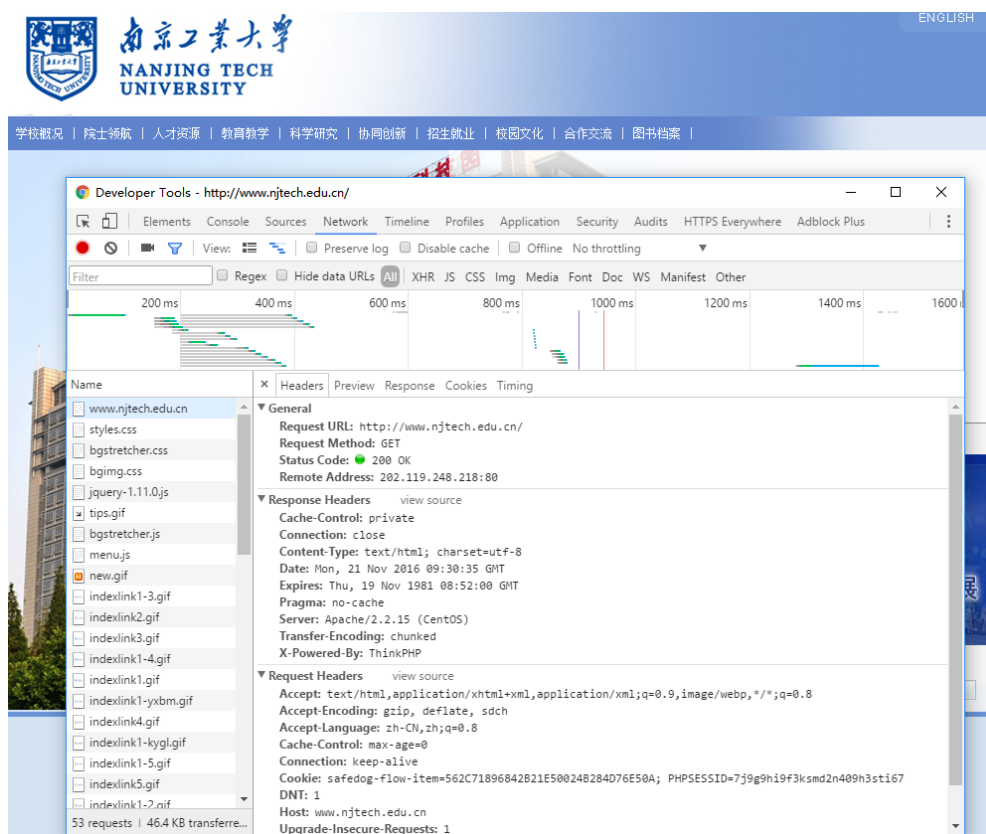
南京工业大学
NANJING TECH UNIVERSITY

ENGLISH

学校概况 | 院士领航 | 人才资源 | 教育教学 | 科学研究 | 协同创新 | 招生就业 | 校园文化 | 合作交流 | 图书档案 |

Developer Tools - http://www.njtech.edu.cn/

Elements Console Sources Network Timeline Profiles Application Security Audits HTTPS Everywhere Adblock Plus

View: Preserve log Disable cache Offline No throttling

Filter Regex Hide data URLs All XHR JS CSS Img Media Font Doc WS Manifest Other

200 ms 400 ms 600 ms 800 ms 1000 ms 1200 ms 1400 ms 1600 ms

Name
www.njtech.edu.cn
styles.css
bgstretcher.css
bgimg.css
jquery-1.11.0.js
tips.gif
bgstretcher.js
menu.js
new.gif
indexlink1-3.gif
indexlink2.gif
indexlink3.gif
indexlink1-4.gif
indexlink1.gif
indexlink1-yxbm.gif
indexlink4.gif
indexlink1-kygl.gif
indexlink1-5.gif
indexlink5.gif
indexlink1-2.gif
53 requests | 46.4 KB transferre...

× Headers Preview Response Cookies Timing

▼ General
Request URL: http://www.njtech.edu.cn/
Request Method: GET
Status Code: 200 OK
Remote Address: 202.119.248.218:80

▼ Response Headers view source
Cache-Control: private
Connection: close
Content-Type: text/html; charset=utf-8
Date: Mon, 21 Nov 2016 09:30:35 GMT
Expires: Thu, 19 Nov 1981 08:52:00 GMT
Pragma: no-cache
Server: Apache/2.2.15 (CentOS)
Transfer-Encoding: chunked
X-Powered-By: ThinkPHP

▼ Request Headers view source
Accept: text/html,application/xhtml+xml,application/xml;q=0.9,image/webp,*/*;q=0.8
Accept-Encoding: gzip, deflate, sdch
Accept-Language: zh-CN,zh;q=0.8
Cache-Control: max-age=0
Connection: keep-alive
Cookie: safedog-flow-item=562C71896842B21E50024B284D76E50A; PHPSESSID=7j9g9hi9f3ksmd2n409h3sti67
DNT: 1
Host: www.njtech.edu.cn
Upgrade-Insecure-Requests: 1